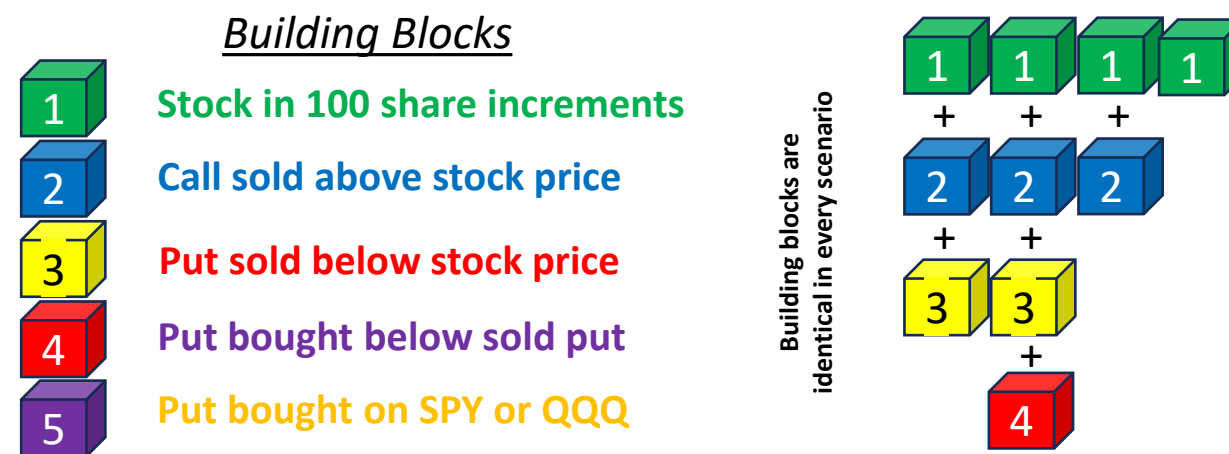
Building Blocks

1 Stock in 100 share increments

2 Call sold above stock price

3 Put sold below stock price

4 Put bought below sold put

5 Put bought on SPY or QQQ

Building blocks are identical in every scenario

1 1 1 1
+ + +
2 2 2
+ +
3 3
+
4